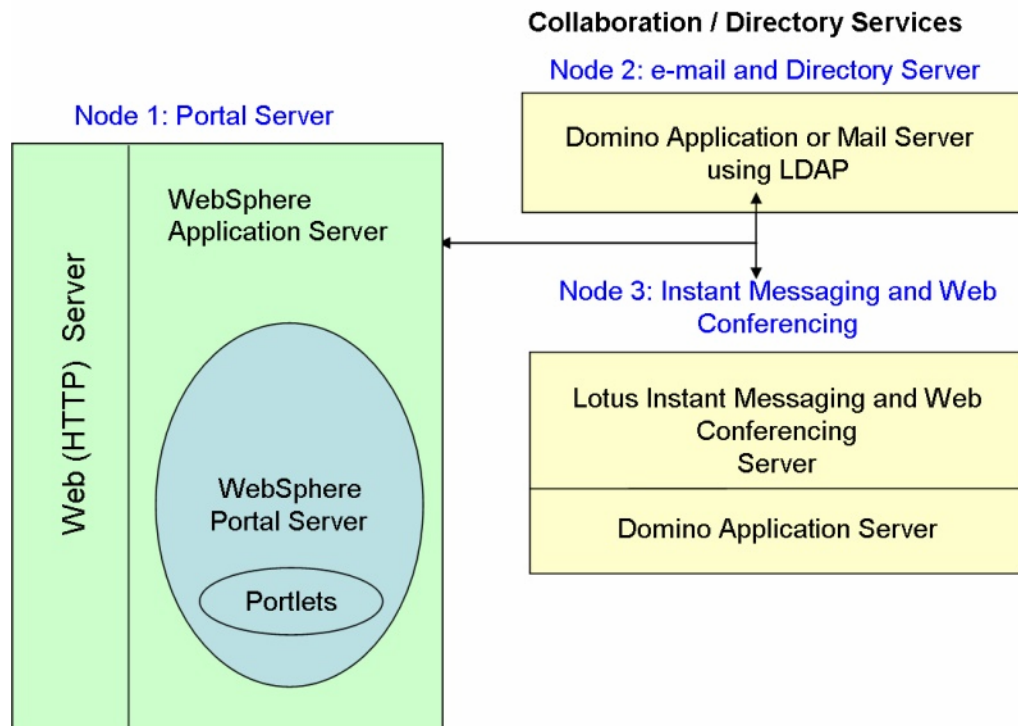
Collaboration / Directory Services

Node 2: e-mail and Directory Server

Node 1: Portal Server

Domino Application or Mail Server using LDAP

Web (HTTP) Server

WebSphere Application Server

Node 3: Instant Messaging and Web Conferencing

Lotus Instant Messaging and Web Conferencing Server

Domino Application Server

WebSphere Portal Server

Portlets